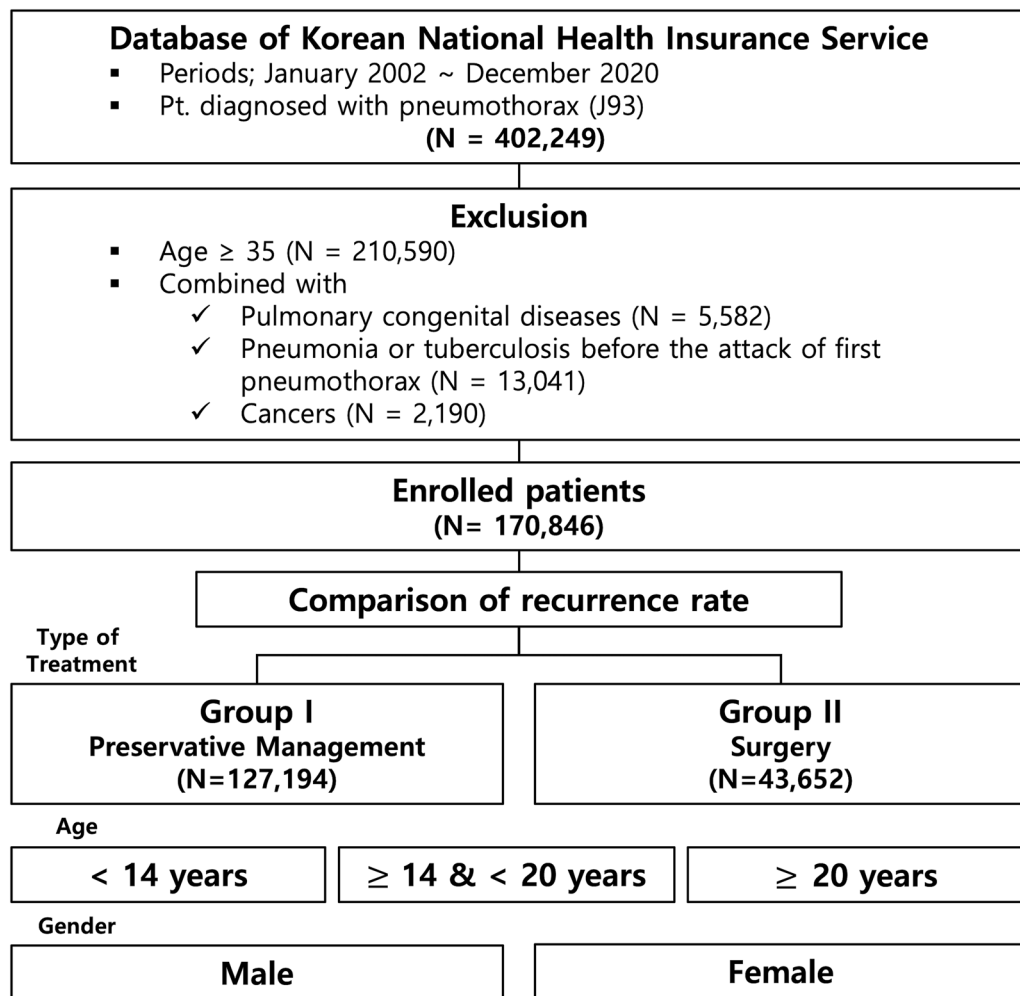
**Database of Korean National Health Insurance Service**

- Periods; January 2002 ~ December 2020
- Pt. diagnosed with pneumothorax (J93)

**(N = 402,249)**

**Exclusion**

- Age ≥ 35 (N = 210,590)
- Combined with
  - ✓ Pulmonary congenital diseases (N = 5,582)
  - ✓ Pneumonia or tuberculosis before the attack of first pneumothorax (N = 13,041)
  - ✓ Cancers (N = 2,190)

**Enrolled patients**
**(N= 170,846)**

**Comparison of recurrence rate**

**Type of Treatment**

**Group I**
**Preservative Management**
**(N=127,194)**

**Group II**
**Surgery**
**(N=43,652)**

**Age**

**< 14 years**

**≥ 14 & < 20 years**

**≥ 20 years**

**Gender**

**Male**

**Female**